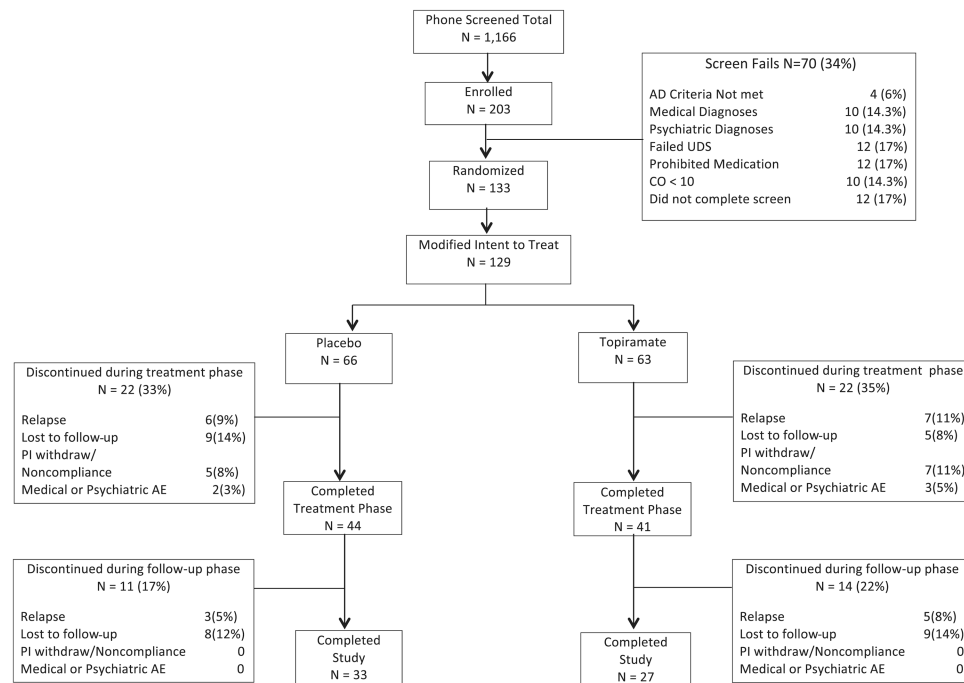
Phone Screened Total
N = 1,166

Enrolled
N = 203

Screen Fails N=70 (34%)

AD Criteria Not met 4 (6%)
Medical Diagnoses 10 (14.3%)
Psychiatric Diagnoses 10 (14.3%)
Failed UDS 12 (17%)
Prohibited Medication 12 (17%)
CO < 10 10 (14.3%)
Did not complete screen 12 (17%)

Randomized
N = 133

Modified Intent to Treat
N = 129

Placebo
N = 66

Topiramate
N = 63

Discontinued during treatment phase
N = 22 (33%)

Relapse 6(9%)
Lost to follow-up 9(14%)
PI withdraw/
Noncompliance 5(8%)
Medical or Psychiatric AE 2(3%)

Discontinued during treatment phase
N = 22 (35%)

Relapse 7(11%)
Lost to follow-up 5(8%)
PI withdraw/
Noncompliance 7(11%)
Medical or Psychiatric AE 3(5%)

Completed
Treatment Phase
N = 44

Completed
Treatment Phase
N = 41

Discontinued during follow-up phase
N = 11 (17%)

Relapse 3(5%)
Lost to follow-up 8(12%)
PI withdraw/Noncompliance 0
Medical or Psychiatric AE 0

Discontinued during follow-up phase
N = 14 (22%)

Relapse 5(8%)
Lost to follow-up 9(14%)
PI withdraw/Noncompliance 0
Medical or Psychiatric AE 0

Completed
Study
N = 33

Completed
Study
N = 27